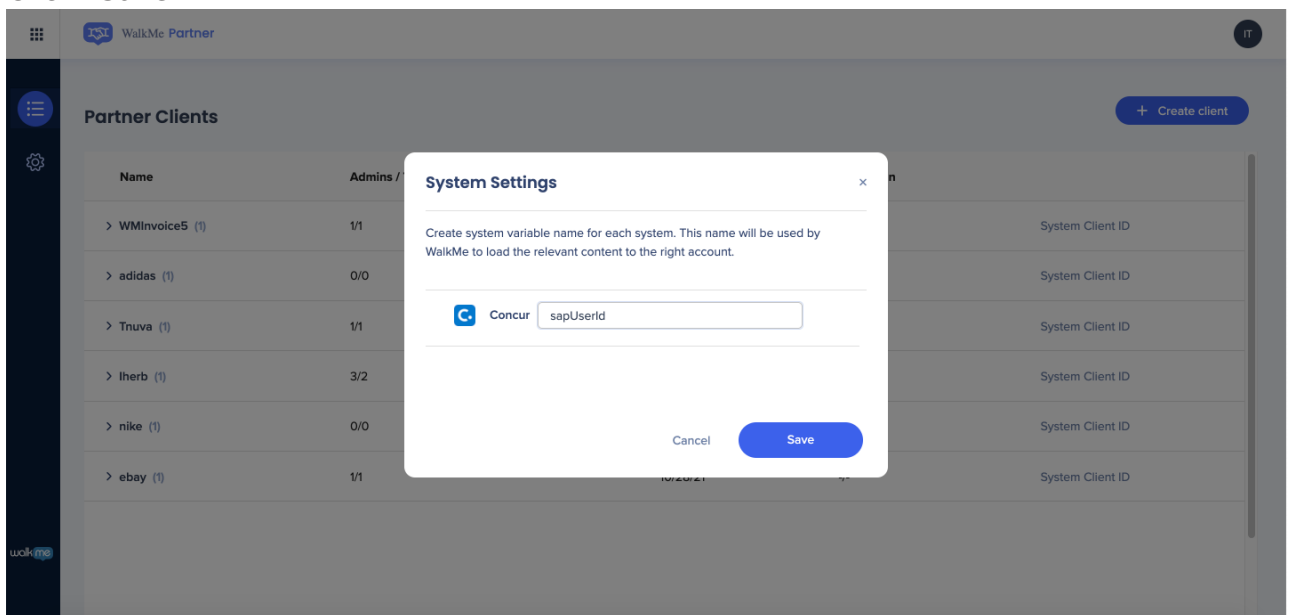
WalkMe Partner

IT

Partner Clients

+ Create client

| Name | Admins / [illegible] | | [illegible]n | |
|---|---|---|---|---|
| > WMInvoice5 (1) | 1/1 | | | System Client ID |
| > adidas (1) | 0/0 | | | System Client ID |
| > Tnuva (1) | 1/1 | | | System Client ID |
| > Iherb (1) | 3/2 | | | System Client ID |
| > nike (1) | 0/0 | | | System Client ID |
| > ebay (1) | 1/1 | 10/28/21 | | System Client ID |

System Settings

×

Create system variable name for each system. This name will be used by WalkMe to load the relevant content to the right account.

Concur sapUserId

Cancel

Save

walkme